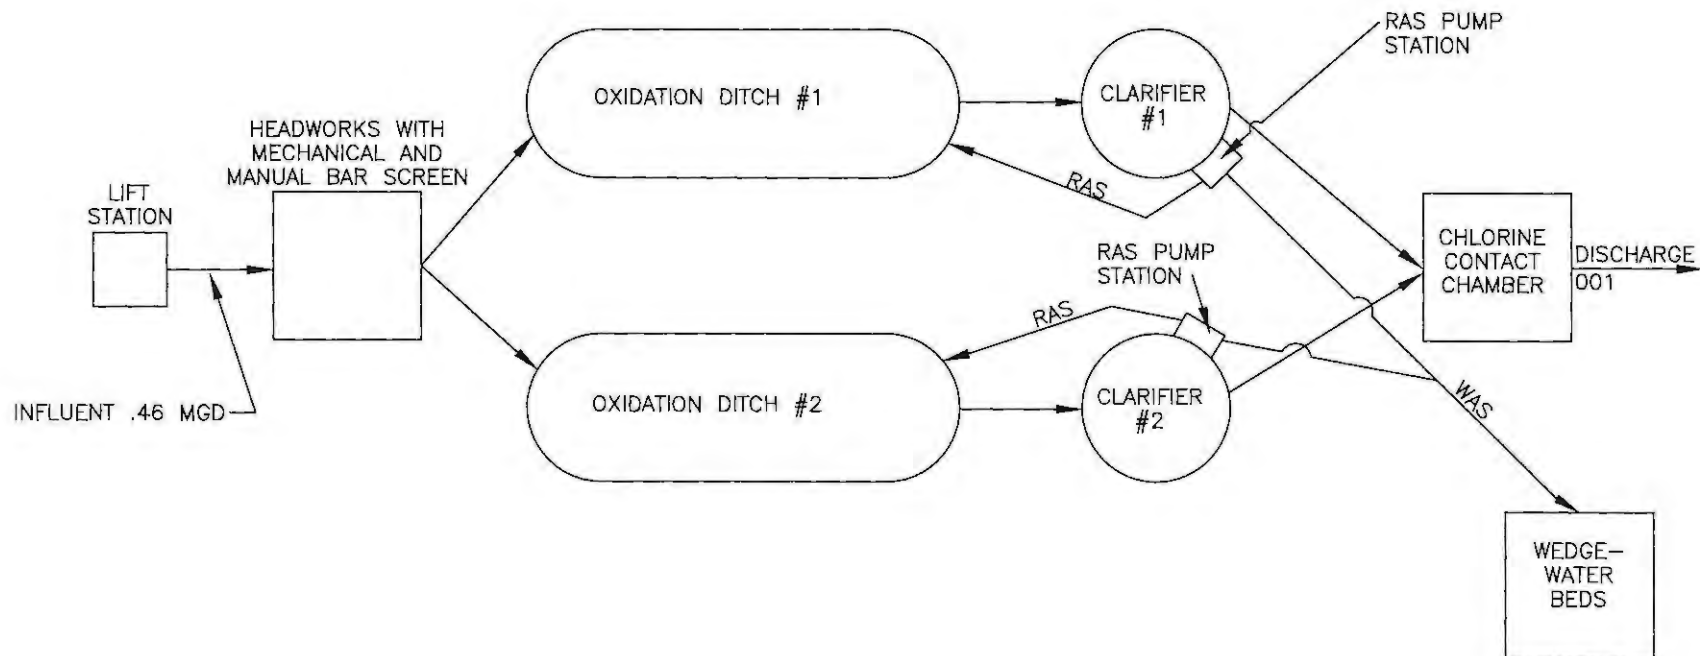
RAS PUMP STATION

OXIDATION DITCH #1

CLARIFIER #1

HEADWORKS WITH MECHANICAL AND MANUAL BAR SCREEN

LIFT STATION

RAS

CHLORINE CONTACT CHAMBER

DISCHARGE 001

RAS PUMP STATION

RAS

OXIDATION DITCH #2

CLARIFIER #2

INFLUENT .46 MGD

WAS

WEDGE-WATER BEDS